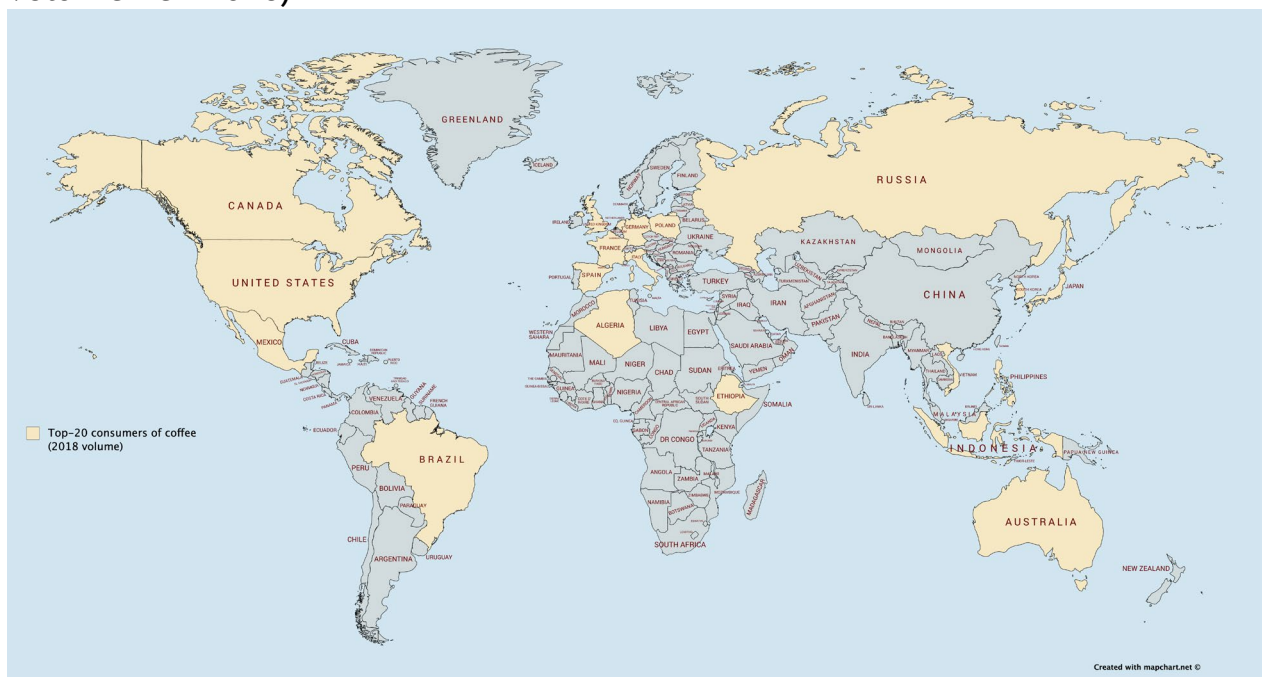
GREENLAND
RUSSIA
CANADA
UNITED STATES
MEXICO
CUBA
ICELAND
SWEDEN
FINLAND
IRELAND
GERMANY
POLAND
BELARUS
UKRAINE
FRANCE
PORTUGAL
SPAIN
ROMANIA
TURKEY
KAZAKHSTAN
MONGOLIA
CHINA
JAPAN
SOUTH KOREA
SYRIA
IRAQ
IRAN
AFGHANISTAN
PAKISTAN
INDIA
TURKMENISTAN
WESTERN SAHARA
MOROCCO
ALGERIA
LIBYA
EGYPT
SAUDI ARABIA
OMAN
YEMEN
MAURITANIA
MALI
NIGER
CHAD
SUDAN
ETHIOPIA
SOMALIA
NIGERIA
SOUTH SUDAN
CENTRAL AFRICAN REPUBLIC
GABON
DR CONGO
KENYA
TANZANIA
ANGOLA
ZAMBIA
NAMIBIA
BOTSWANA
ZIMBABWE
MOZAMBIQUE
MADAGASCAR
SOUTH AFRICA
MYANMAR
THAILAND
VIETNAM
PHILIPPINES
MALAYSIA
INDONESIA
PAPUA NEW GUINEA
AUSTRALIA
NEW ZEALAND
VENEZUELA
COLOMBIA
GUYANA
SURINAME
FRENCH GUIANA
ECUADOR
PERU
BRAZIL
BOLIVIA
PARAGUAY
CHILE
ARGENTINA
URUGUAY
COSTA RICA
NICARAGUA
GUATEMALA
Top-20 consumers of coffee (2018 volume)
Created with mapchart.net ©